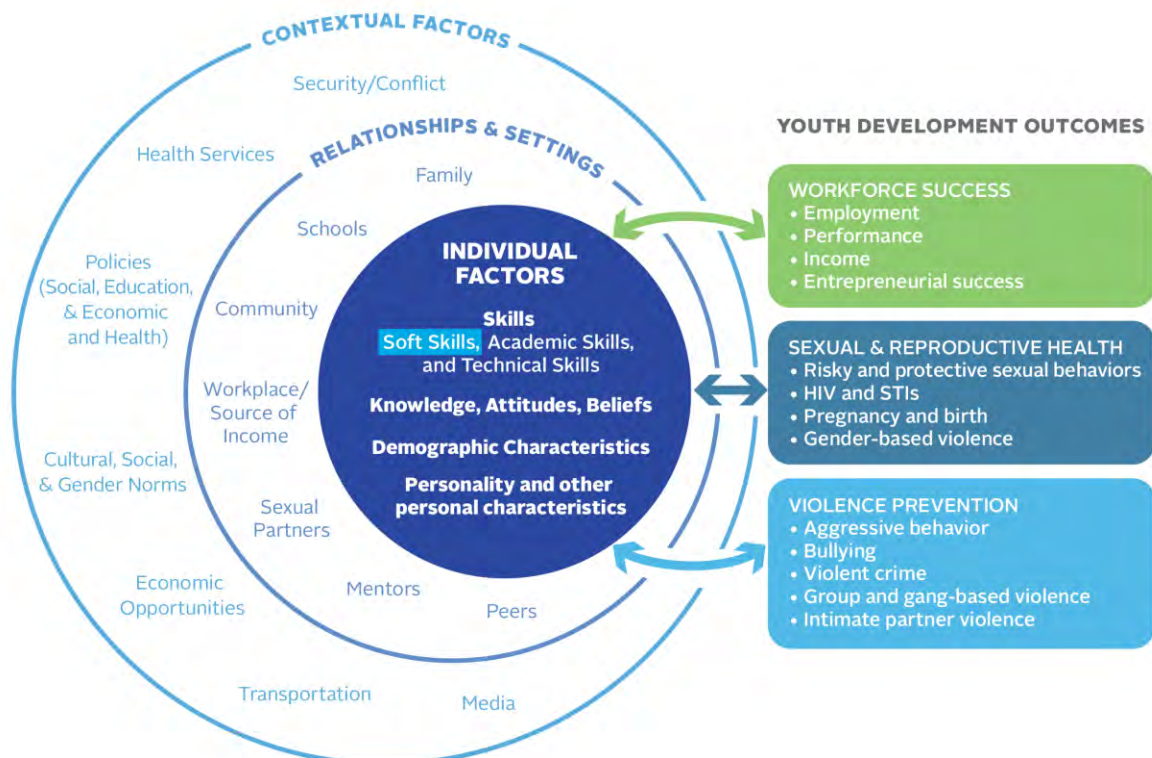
CONTEXTUAL FACTORS

Security/Conflict

Health Services

Policies (Social, Education, & Economic and Health)

Cultural, Social, & Gender Norms

Economic Opportunities

Transportation

Media

RELATIONSHIPS & SETTINGS

Family

Schools

Community

Workplace/ Source of Income

Sexual Partners

Mentors

Peers

INDIVIDUAL FACTORS

Skills
Soft Skills, Academic Skills, and Technical Skills

Knowledge, Attitudes, Beliefs

Demographic Characteristics

Personality and other personal characteristics

YOUTH DEVELOPMENT OUTCOMES

WORKFORCE SUCCESS
• Employment
• Performance
• Income
• Entrepreneurial success

SEXUAL & REPRODUCTIVE HEALTH
• Risky and protective sexual behaviors
• HIV and STIs
• Pregnancy and birth
• Gender-based violence

VIOLENCE PREVENTION
• Aggressive behavior
• Bullying
• Violent crime
• Group and gang-based violence
• Intimate partner violence